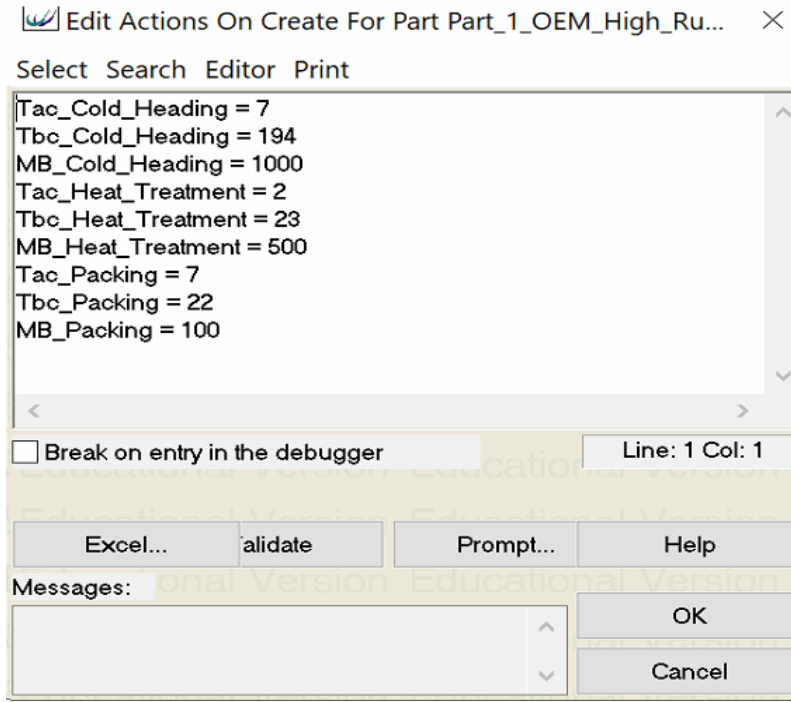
Edit Actions On Create For Part Part_1_OEM_High_Ru... ×

Select Search Editor Print

Tac_Cold_Heading = 7
Tbc_Cold_Heading = 194
MB_Cold_Heading = 1000
Tac_Heat_Treatment = 2
Tbc_Heat_Treatment = 23
MB_Heat_Treatment = 500
Tac_Packing = 7
Tbc_Packing = 22
MB_Packing = 100

Break on entry in the debugger

Line: 1 Col: 1

Educational Version Educational Version

Educational Version Educational Version

Excel... 'alidate Prompt... Help

Messages: onal Version Educational Version

OK

Cancel